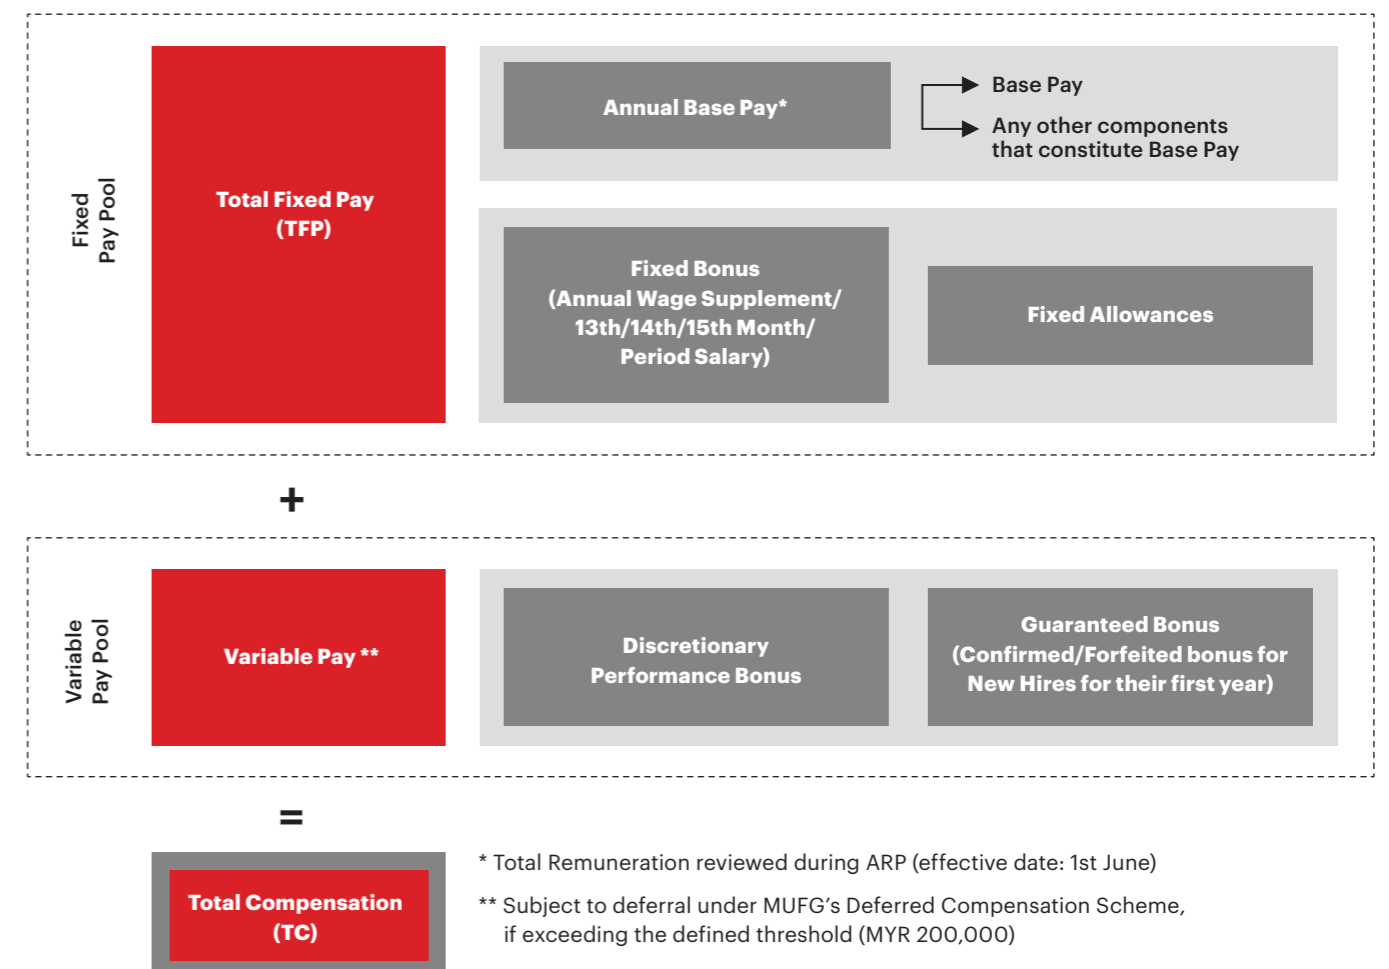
Fixed Pay Pool

Total Fixed Pay (TFP)

Annual Base Pay*

Base Pay

Any other components that constitute Base Pay

Fixed Bonus (Annual Wage Supplement/ 13th/14th/15th Month/ Period Salary)

Fixed Allowances

+

Variable Pay Pool

Variable Pay **

Discretionary Performance Bonus

Guaranteed Bonus (Confirmed/Forfeited bonus for New Hires for their first year)

=

Total Compensation (TC)

* Total Remuneration reviewed during ARP (effective date: 1st June)

** Subject to deferral under MUFG's Deferred Compensation Scheme, if exceeding the defined threshold (MYR 200,000)